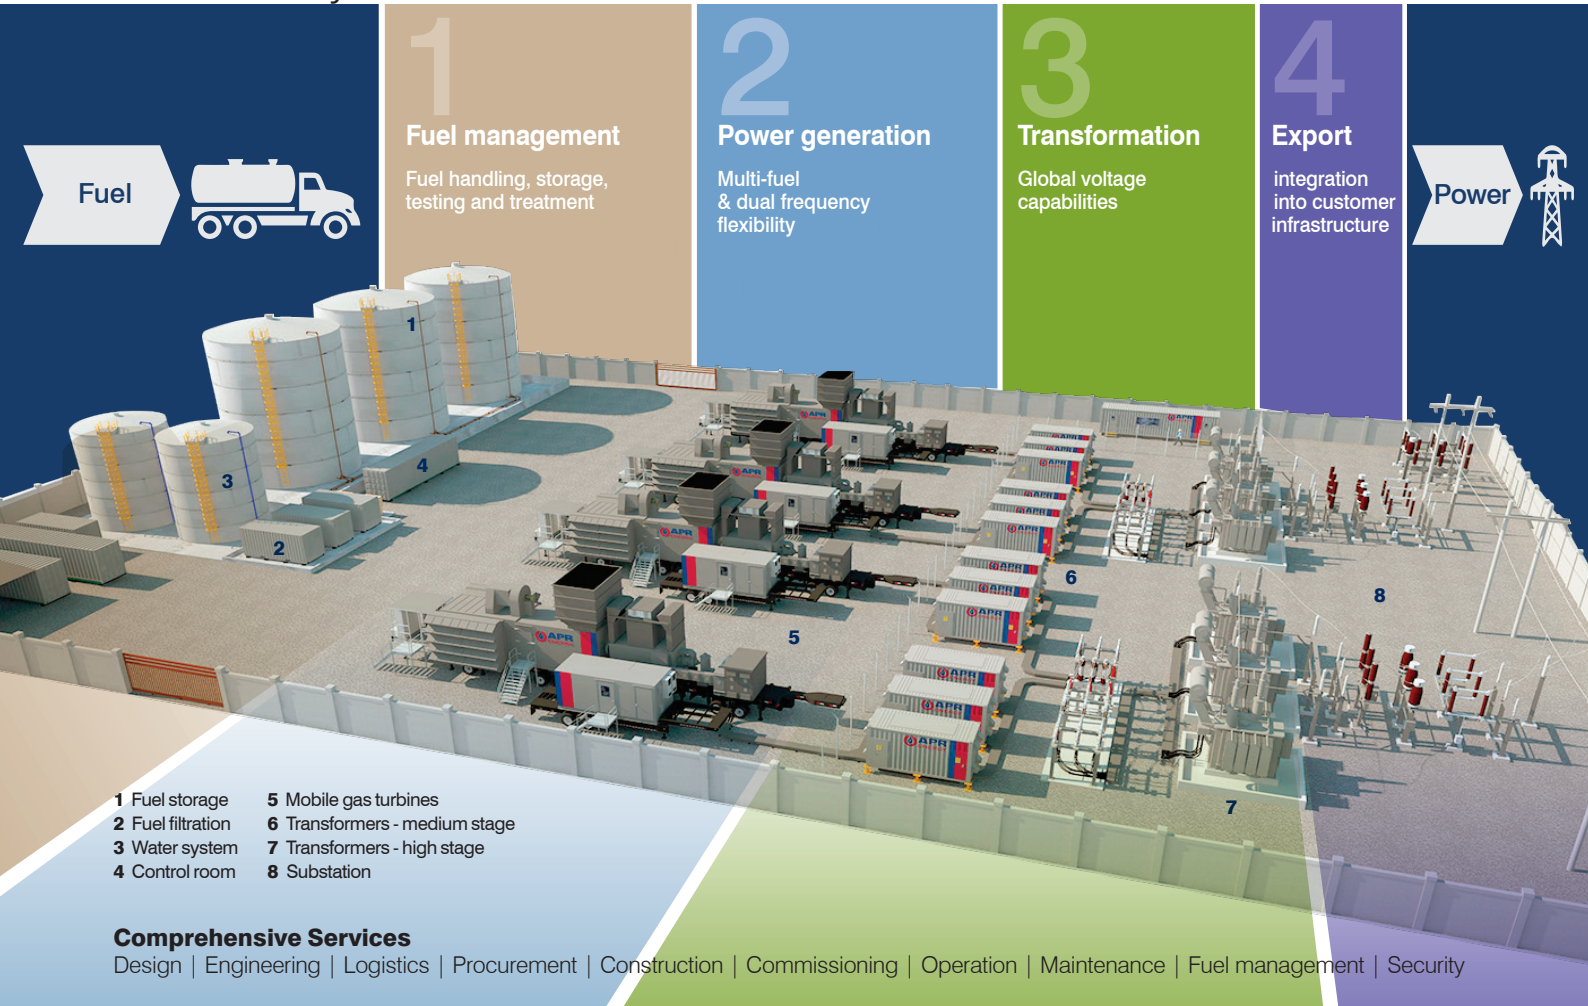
Fuel

1
Fuel management
Fuel handling, storage, testing and treatment

2
Power generation
Multi-fuel & dual frequency flexibility

3
Transformation
Global voltage capabilities

4
Export
integration into customer infrastructure

Power

1
2
3
4
5
6
7
8

1 Fuel storage
2 Fuel filtration
3 Water system
4 Control room
5 Mobile gas turbines
6 Transformers - medium stage
7 Transformers - high stage
8 Substation

Comprehensive Services
Design | Engineering | Logistics | Procurement | Construction | Commissioning | Operation | Maintenance | Fuel management | Security